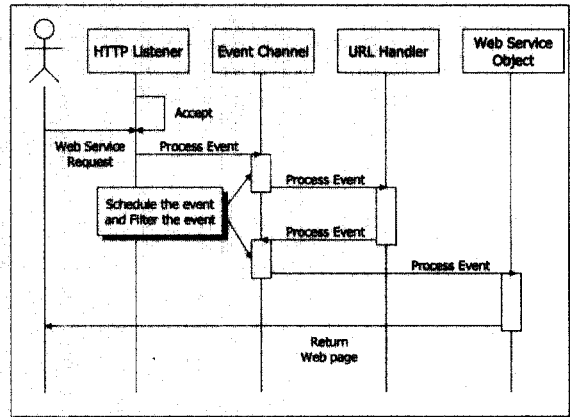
HTTP Listener

Event Channel

URL Handler

Web Service Object

Accept

Web Service Request

Process Event

Process Event

Schedule the event and Filter the event

Process Event

Process Event

Return Web page